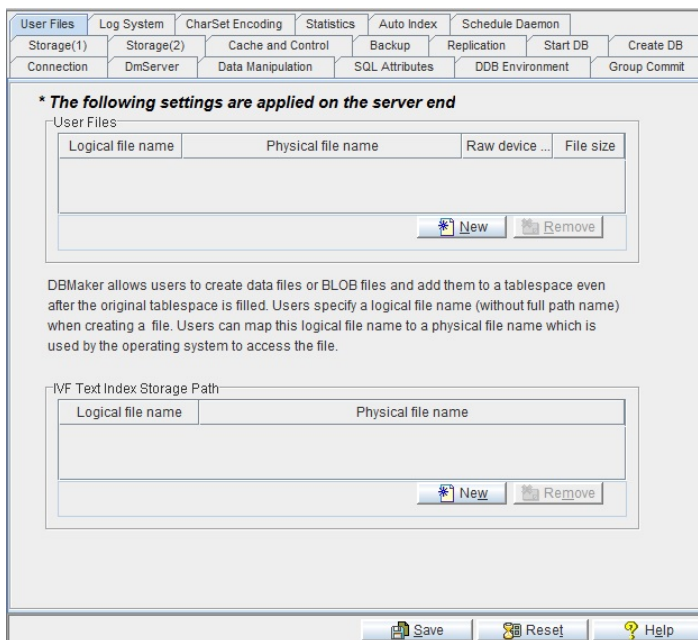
User Files | Log System | CharSet Encoding | Statistics | Auto Index | Schedule Daemon

Storage(1) | Storage(2) | Cache and Control | Backup | Replication | Start DB | Create DB

Connection | DmServer | Data Manipulation | SQL Attributes | DDB Environment | Group Commit

* The following settings are applied on the server end

User Files

| Logical file name | Physical file name | Raw device ... | File size |
|---|---|---|---|

New | Remove

DBMaker allows users to create data files or BLOB files and add them to a tablespace even after the original tablespace is filled. Users specify a logical file name (without full path name) when creating a file. Users can map this logical file name to a physical file name which is used by the operating system to access the file.

IVF Text Index Storage Path

| Logical file name | Physical file name |
|---|---|

New | Remove

Save | Reset | Help